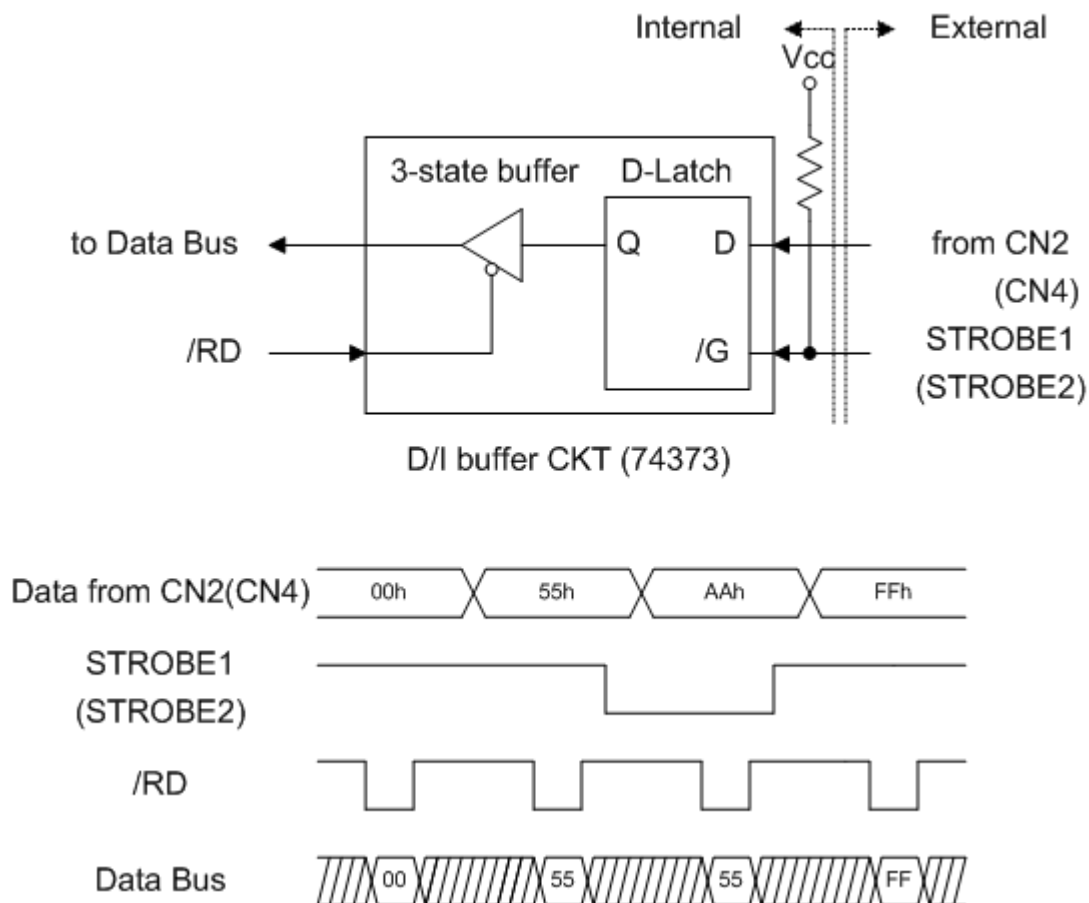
Internal
External
Vcc
3-state buffer
D-Latch
to Data Bus
Q
D
from CN2 (CN4)
/RD
/G
STROBE1 (STROBE2)
D/I buffer CKT (74373)

Data from CN2(CN4)
00h
55h
AAh
FFh
STROBE1 (STROBE2)
/RD
Data Bus
00
55
55
FF